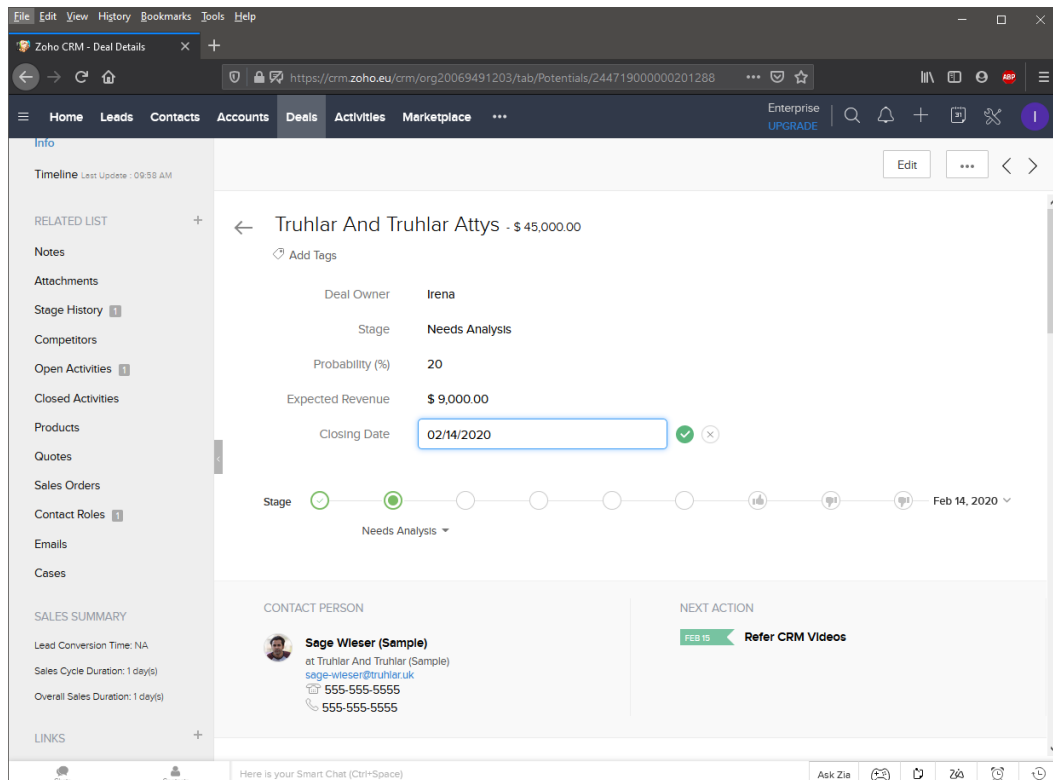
File Edit View History Bookmarks Tools Help

Zoho CRM - Deal Details

https://crm.zoho.eu/crm/org20069491203/tab/Potentials/244719000000201288

ABP

Home Leads Contacts Accounts Deals Activities Marketplace •••

Enterprise
UPGRADE

I

Info

Timeline Last Update : 09:58 AM

RELATED LIST +

Notes

Attachments

Stage History 1

Competitors

Open Activities 1

Closed Activities

Products

Quotes

Sales Orders

Contact Roles 1

Emails

Cases

SALES SUMMARY

Lead Conversion Time: NA

Sales Cycle Duration: 1 day(s)

Overall Sales Duration: 1 day(s)

LINKS +

Edit •••

Truhlar And Truhlar Attys - $ 45,000.00

Add Tags

| | |
|---|---|
| Deal Owner | Irena |
| Stage | Needs Analysis |
| Probability (%) | 20 |
| Expected Revenue | $ 9,000.00 |
| Closing Date | 02/14/2020 |

Stage

Feb 14, 2020

Needs Analysis

CONTACT PERSON

Sage Wieser (Sample)
at Truhlar And Truhlar (Sample)
sage-wieser@truhlar.uk
555-555-5555
555-555-5555

NEXT ACTION

FEB 15 Refer CRM Videos

Here is your Smart Chat (Ctrl+Space)

Ask Zia